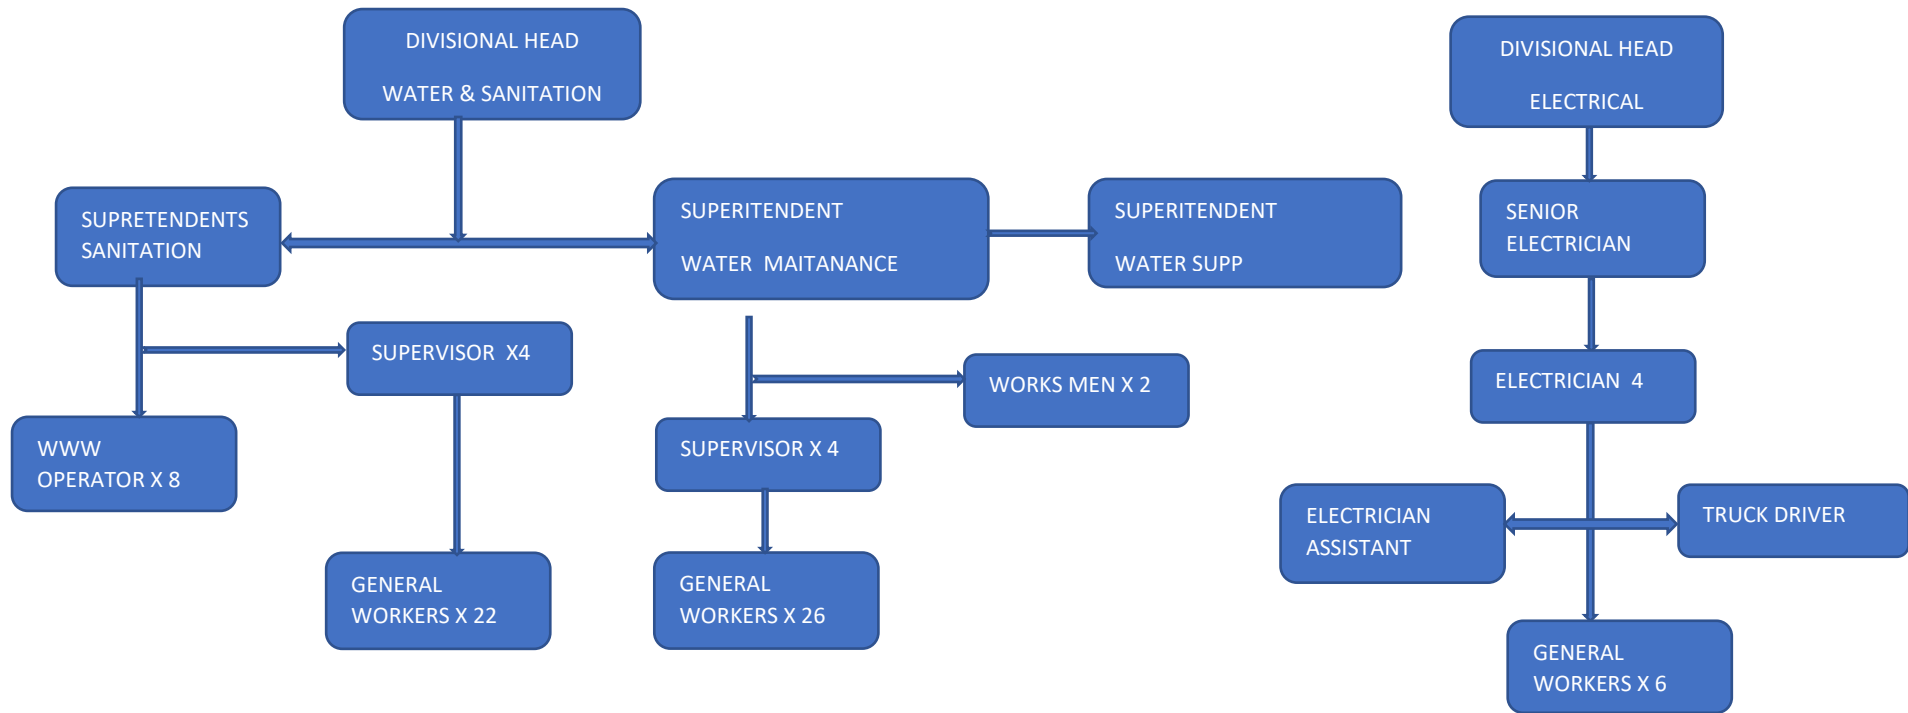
DIVISIONAL HEAD

WATER & SANITATION

SUPRETENDENTS SANITATION

SUPERITENDENT

WATER MAITANANCE

SUPERITENDENT

WATER SUPP

SUPERVISOR X4

WWW OPERATOR X 8

GENERAL WORKERS X 22

WORKS MEN X 2

SUPERVISOR X 4

GENERAL WORKERS X 26

DIVISIONAL HEAD

ELECTRICAL

SENIOR ELECTRICIAN

ELECTRICIAN 4

ELECTRICIAN ASSISTANT

TRUCK DRIVER

GENERAL WORKERS X 6